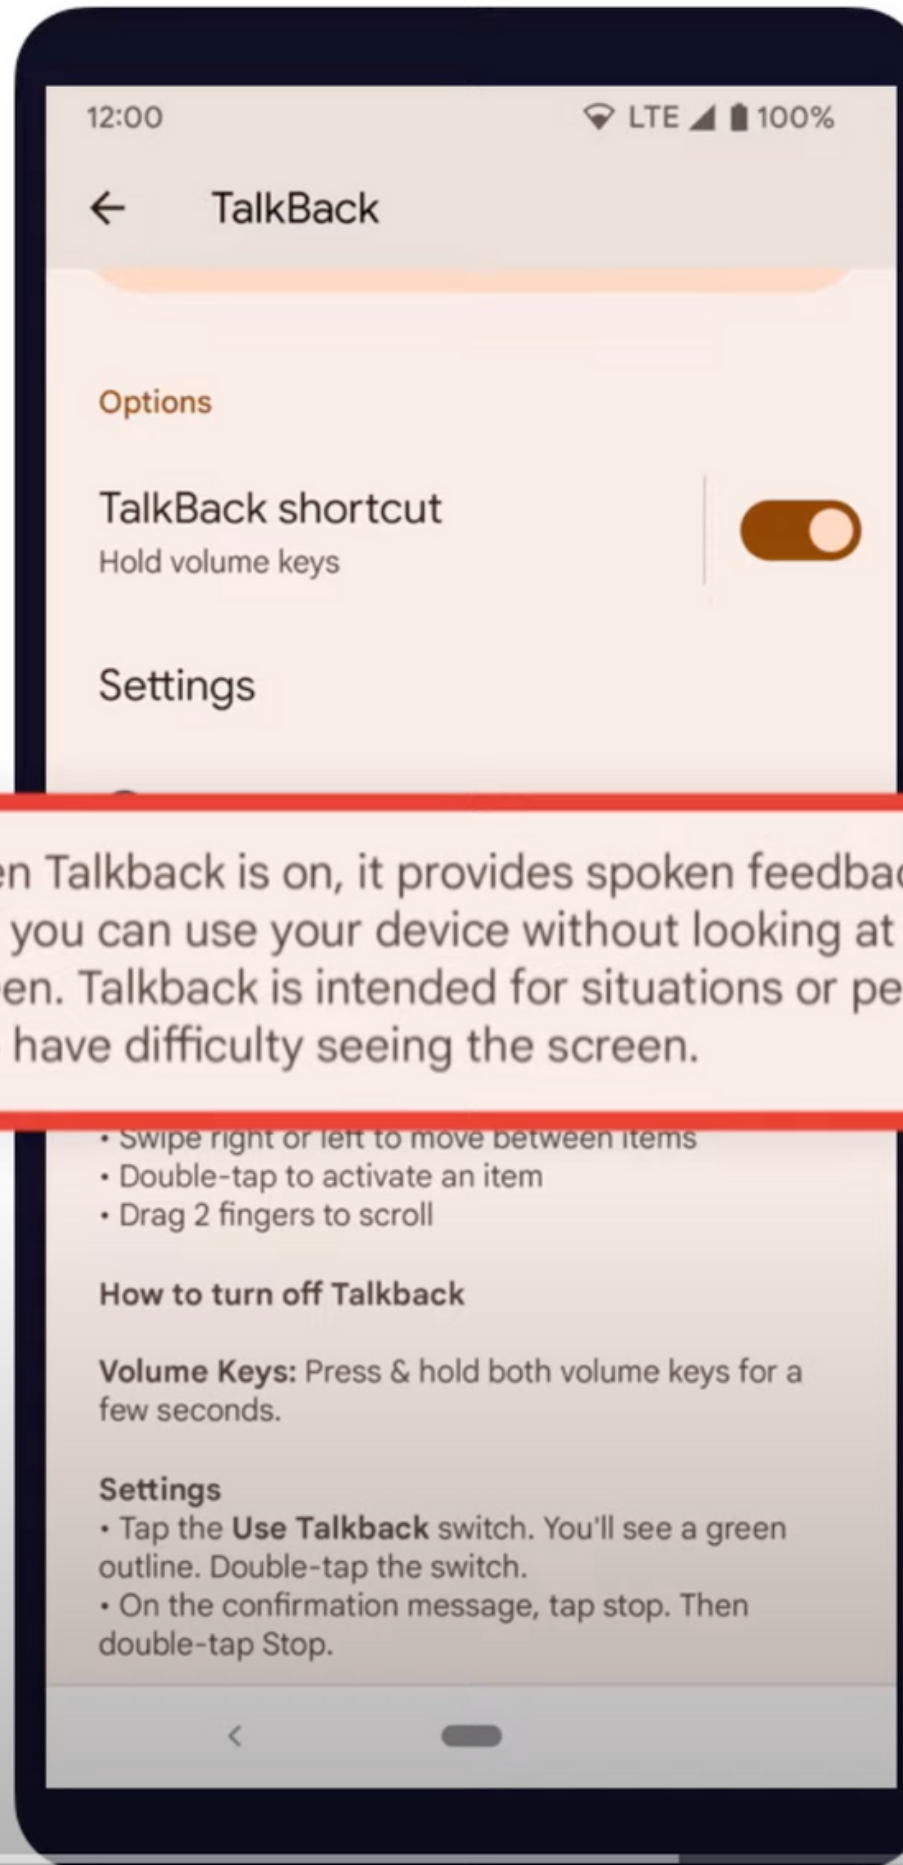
12:00 LTE 100%

TalkBack

Options

TalkBack shortcut
Hold volume keys

Settings

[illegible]n Talkback is on, it provides spoken feedba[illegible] you can use your device without looking at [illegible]en. Talkback is intended for situations or pe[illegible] have difficulty seeing the screen.

• Swipe right or left to move between items
• Double-tap to activate an item
• Drag 2 fingers to scroll

How to turn off Talkback

Volume Keys: Press & hold both volume keys for a few seconds.

Settings
• Tap the Use Talkback switch. You'll see a green outline. Double-tap the switch.
• On the confirmation message, tap stop. Then double-tap Stop.